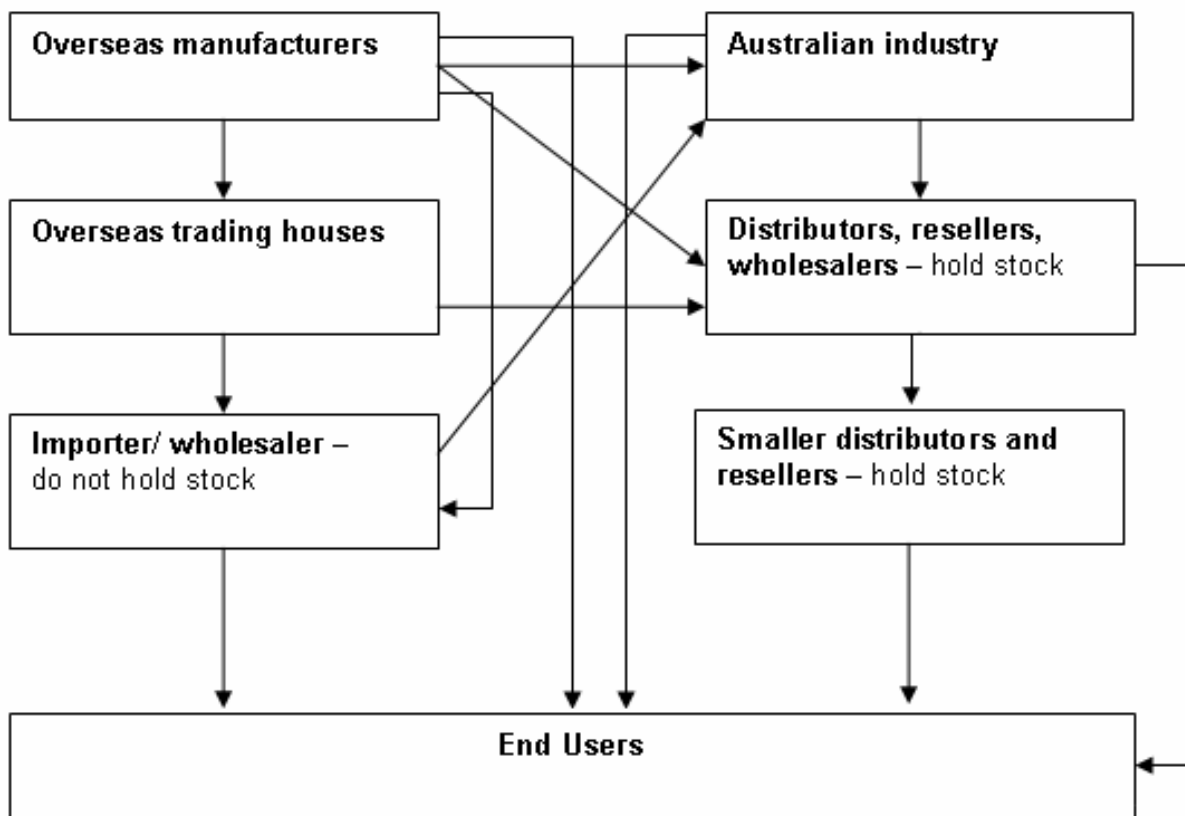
Overseas manufacturers

Australian industry

Overseas trading houses

Distributors, resellers, wholesalers – hold stock

Importer/ wholesaler – do not hold stock

Smaller distributors and resellers – hold stock

End Users